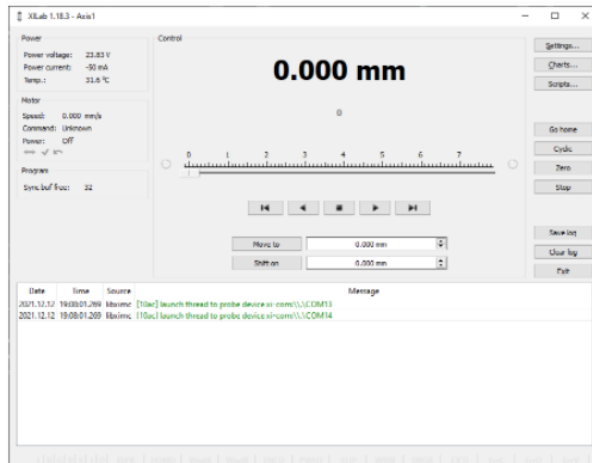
XILab 1.18.3 - Axis1

Power
Power voltage: 23.83 V
Power current: -50 mA
Temp.: 31.6 °C

Motor
Speed: 0.000 mm/s
Command: Unknown
Power: Off

Program
Sync.buf free: 32

Control

0.000 mm

0

0 1 2 3 4 5 6 7

Move to 0.000 mm
Shift on 0.000 mm

Settings...
Charts...
Scripts...
Go home
Cyclic
Zero
Stop
Save log
Clear log
Exit

| Date | Time | Source | Message |
|---|---|---|---|
| 2021.12.12 | 19:08:01.269 | libximc | [10ac] launch thread to probe device xi-com:\\.\COM13 |
| 2021.12.12 | 19:08:01.269 | libximc | [10ac] launch thread to probe device xi-com:\\.\COM14 |